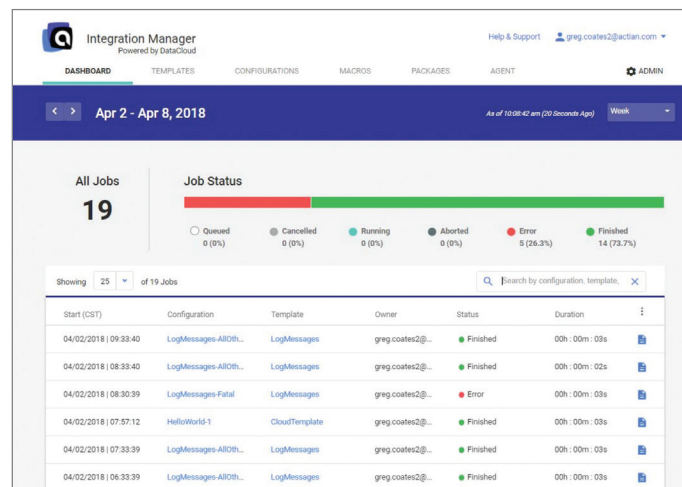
Integration Manager
Powered by DataCloud

Help & Support greg.coates2@actian.com

DASHBOARD TEMPLATES CONFIGURATIONS MACROS PACKAGES AGENT ADMIN

< > Apr 2 - Apr 8, 2018

As of 10:08:42 am (20 Seconds Ago) Week

All Jobs
19

Job Status

Queued 0 (0%)
Cancelled 0 (0%)
Running 0 (0%)
Aborted 0 (0%)
Error 5 (26.3%)
Finished 14 (73.7%)

Showing 25 of 19 Jobs

Search by configuration, template,

| Start (CST) | Configuration | Template | Owner | Status | Duration | ⋮ |
|---|---|---|---|---|---|---|
| 04/02/2018 \| 09:33:40 | LogMessages-AllOth... | LogMessages | greg.coates2@... | Finished | 00h : 00m : 03s | |
| 04/02/2018 \| 08:33:40 | LogMessages-AllOth... | LogMessages | greg.coates2@... | Finished | 00h : 00m : 02s | |
| 04/02/2018 \| 08:30:39 | LogMessages-Fatal | LogMessages | greg.coates2@... | Error | 00h : 00m : 03s | |
| 04/02/2018 \| 07:57:12 | HelloWorld-1 | CloudTemplate | greg.coates2@... | Finished | 00h : 00m : 03s | |
| 04/02/2018 \| 07:33:39 | LogMessages-AllOth... | LogMessages | greg.coates2@... | Finished | 00h : 00m : 03s | |
| 04/02/2018 \| 06:33:39 | LogMessages-AllOth... | LogMessages | greg.coates2@... | Finished | 00h : 00m : 03s | |